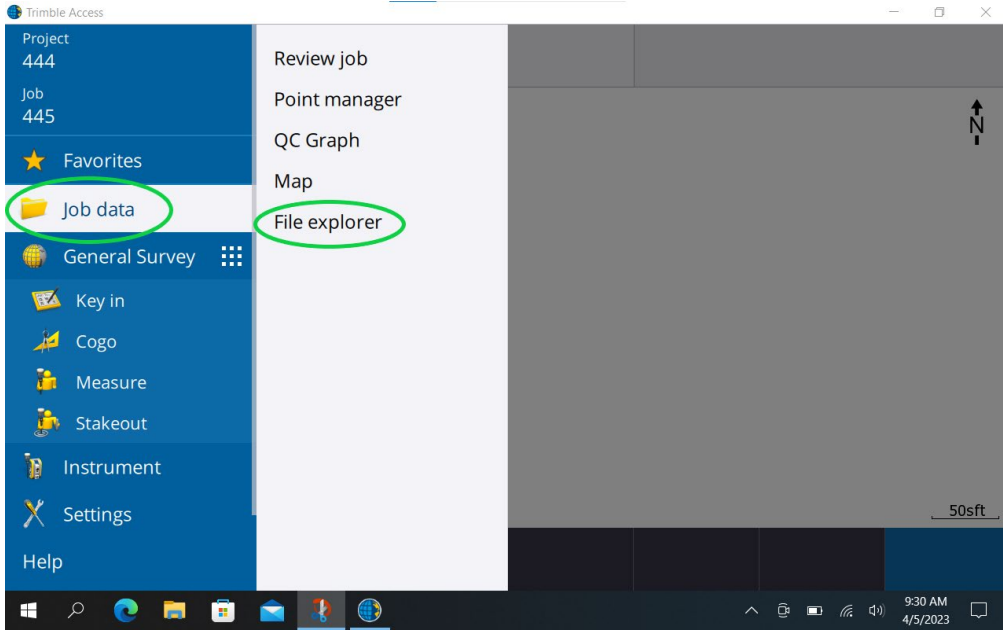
Trimble Access

Project
444

Job
445

Favorites

Job data

General Survey

Key in

Cogo

Measure

Stakeout

Instrument

Settings

Help

Review job

Point manager

QC Graph

Map

File explorer

N

50sft

9:30 AM
4/5/2023